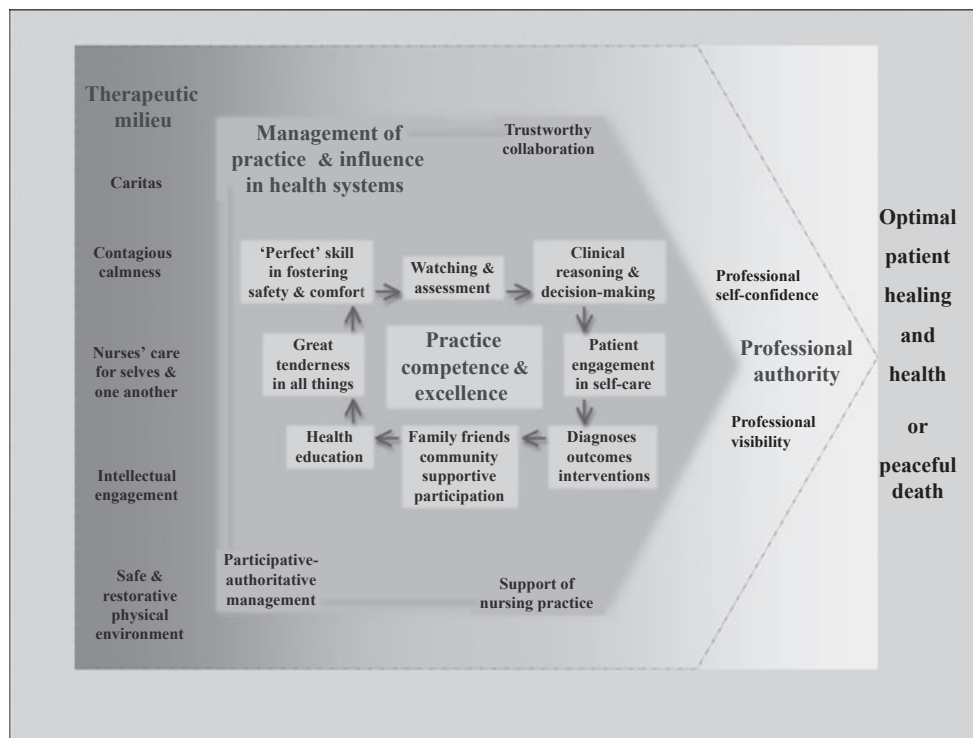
Therapeutic milieu

Caritas

Contagious calmness

Nurses' care for selves & one another

Intellectual engagement

Safe & restorative physical environment

Management of practice & influence in health systems

Trustworthy collaboration

'Perfect' skill in fostering safety & comfort

Watching & assessment

Clinical reasoning & decision-making

Great tenderness in all things

Practice competence & excellence

Patient engagement in self-care

Health education

Family friends community supportive participation

Diagnoses outcomes interventions

Participative-authoritative management

Support of nursing practice

Professional self-confidence

Professional authority

Professional visibility

Optimal patient healing and health or peaceful death